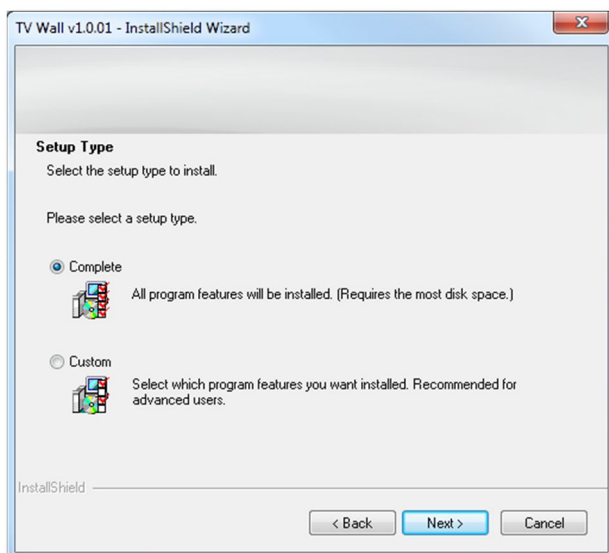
TV Wall v1.0.01 - InstallShield Wizard

Setup Type

Select the setup type to install.

Please select a setup type.

Complete

All program features will be installed. (Requires the most disk space.)

Custom

Select which program features you want installed. Recommended for advanced users.

InstallShield

< Back

Next >

Cancel